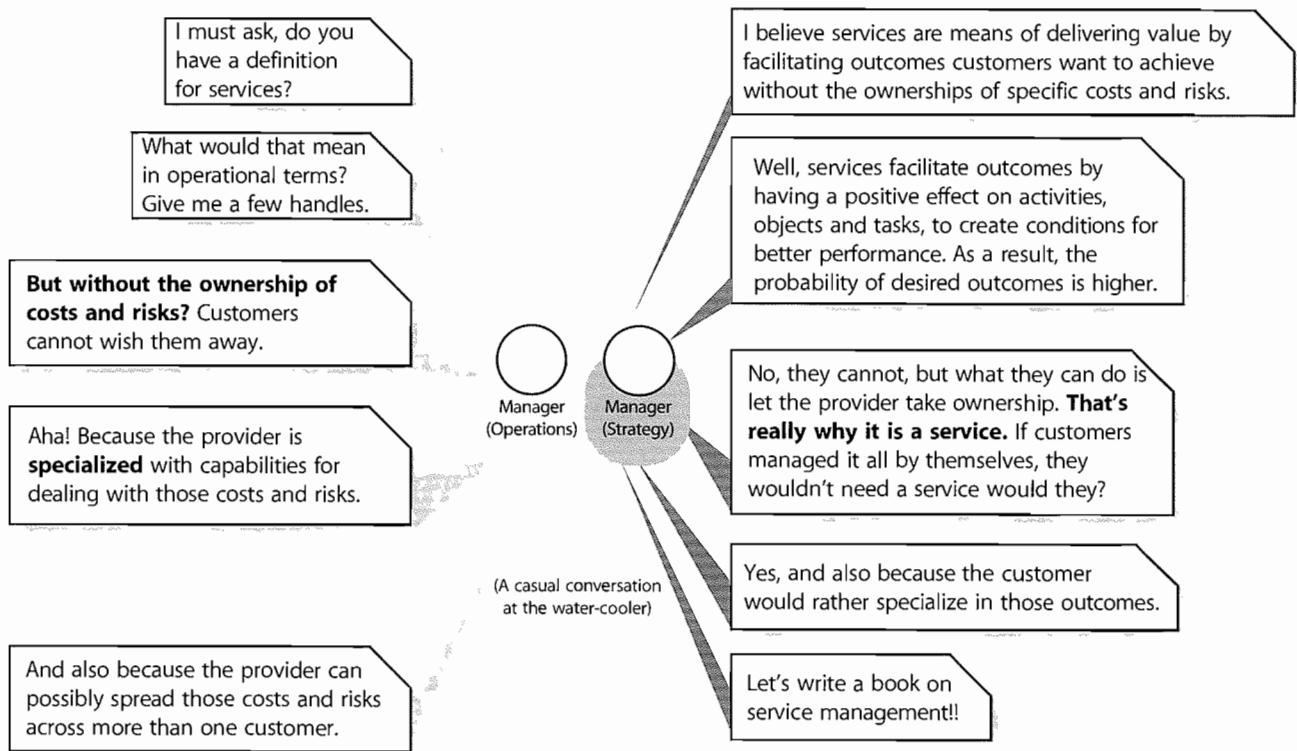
I must ask, do you have a definition for services?

I believe services are means of delivering value by facilitating outcomes customers want to achieve without the ownerships of specific costs and risks.

What would that mean in operational terms? Give me a few handles.

Well, services facilitate outcomes by having a positive effect on activities, objects and tasks, to create conditions for better performance. As a result, the probability of desired outcomes is higher.

**But without the ownership of costs and risks?** Customers cannot wish them away.

Manager (Operations)

Manager (Strategy)

No, they cannot, but what they can do is let the provider take ownership. **That's really why it is a service.** If customers managed it all by themselves, they wouldn't need a service would they?

Aha! Because the provider is **specialized** with capabilities for dealing with those costs and risks.

(A casual conversation at the water-cooler)

Yes, and also because the customer would rather specialize in those outcomes.

And also because the provider can possibly spread those costs and risks across more than one customer.

Let's write a book on service management!!